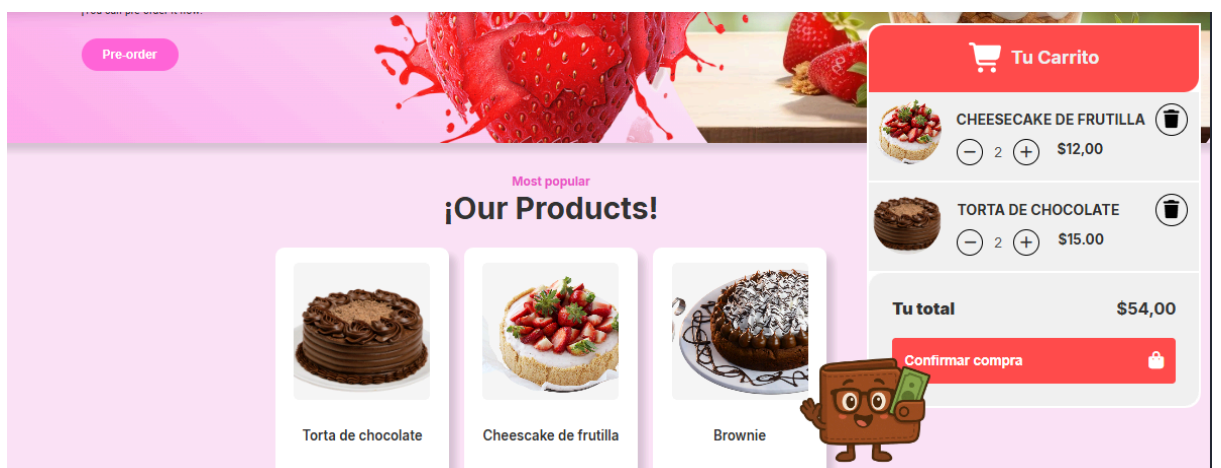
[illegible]

Pre-order

Most popular

¡Our Products!

Torta de chocolate

Cheescake de frutilla

Brownie

Tu Carrito

CHEESECAKE DE FRUTILLA

2

$12,00

TORTA DE CHOCOLATE

2

$15.00

Tu total

$54,00

Confirmar compra